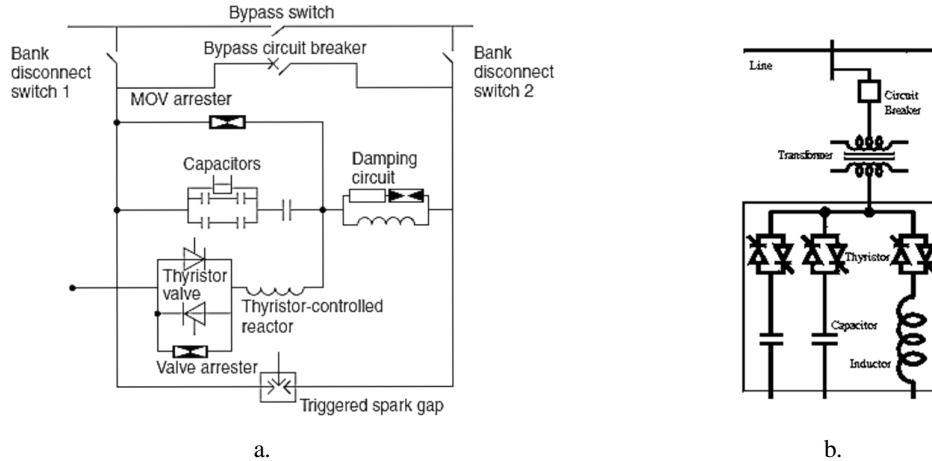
Bypass switch

Bank disconnect switch 1

Bypass circuit breaker

Bank disconnect switch 2

MOV arrester

Capacitors

Damping circuit

Thyristor valve

Thyristor-controlled reactor

Valve arrester

Triggered spark gap

a.

Line

Circuit Breaker

Transformer

Thyristor

Capacitor

Inductor

b.